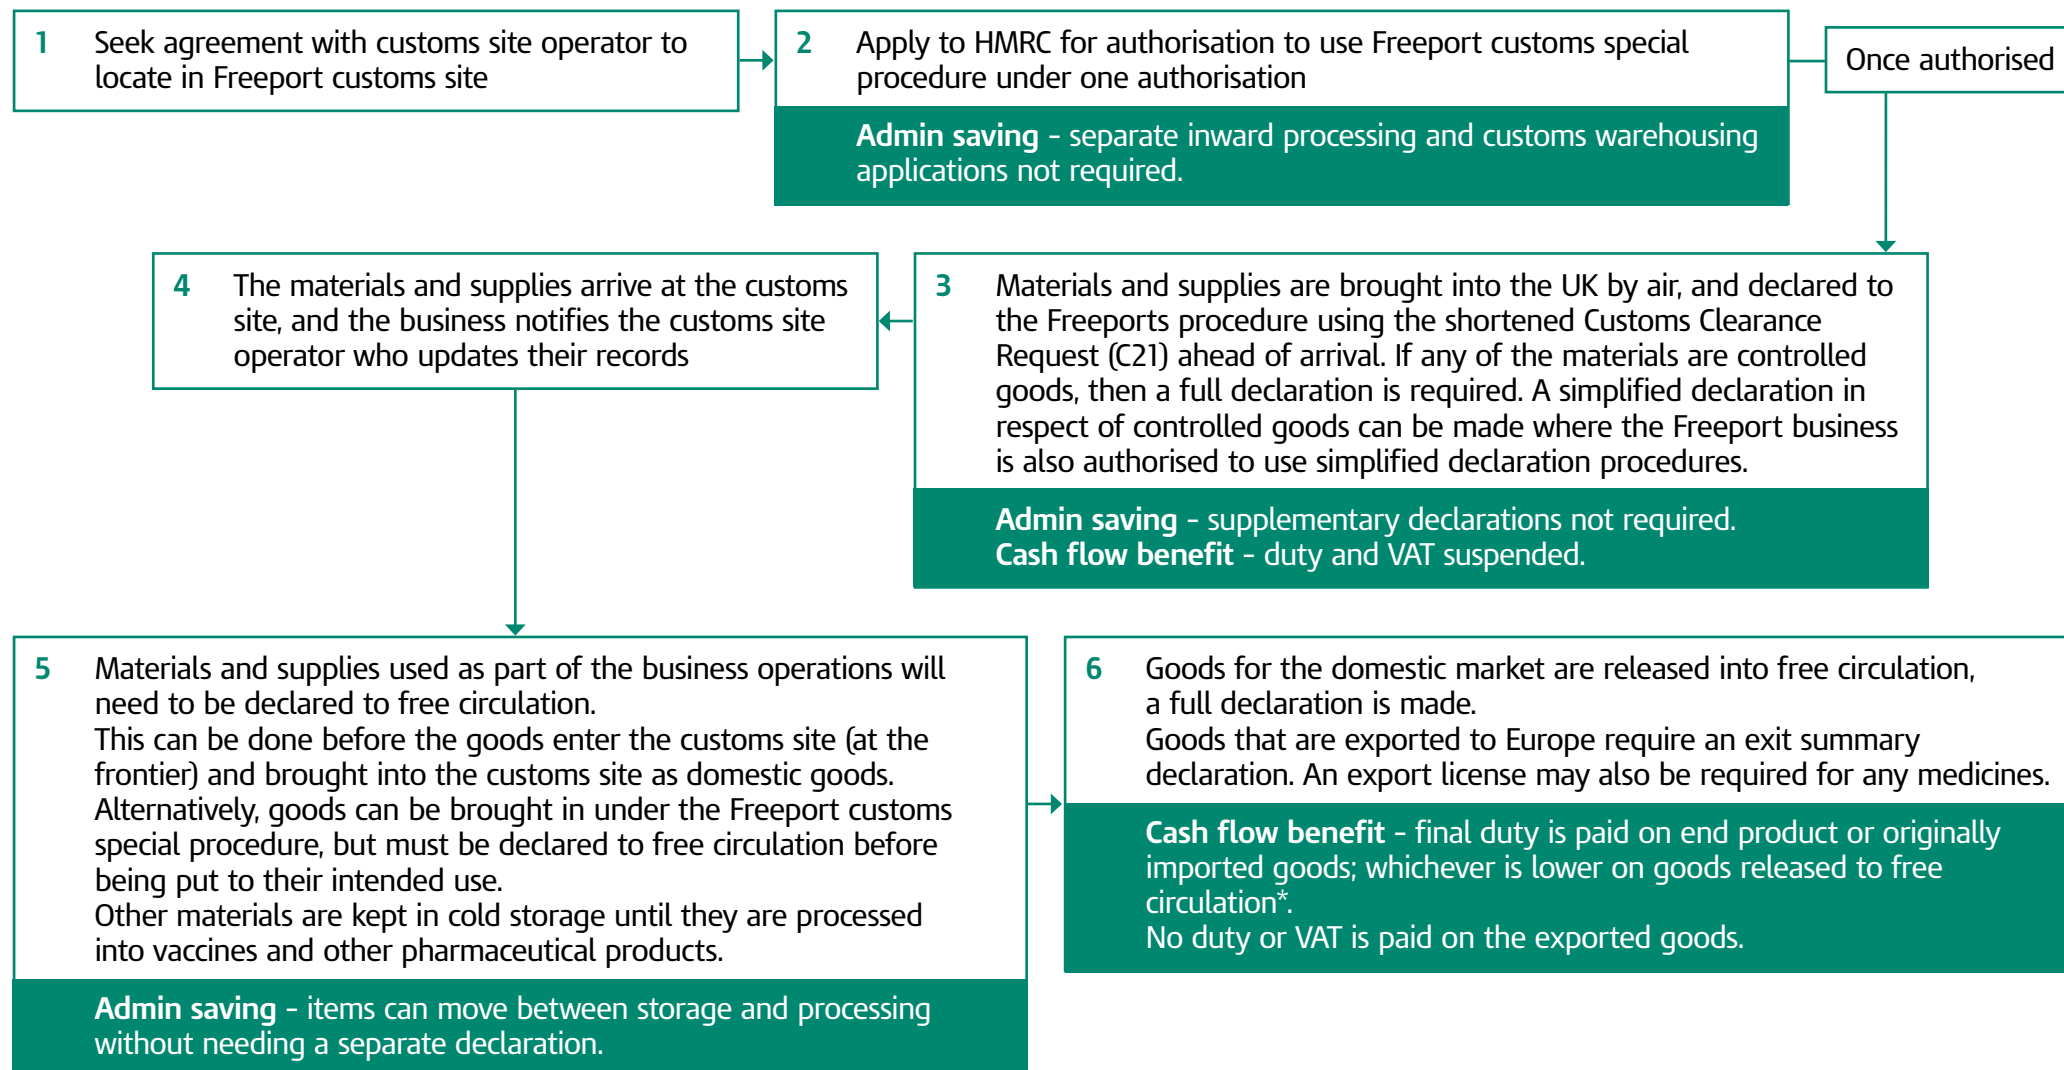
1 Seek agreement with customs site operator to locate in Freeport customs site

2 Apply to HMRC for authorisation to use Freeport customs special procedure under one authorisation

Admin saving - separate inward processing and customs warehousing applications not required.

Once authorised

4 The materials and supplies arrive at the customs site, and the business notifies the customs site operator who updates their records

3 Materials and supplies are brought into the UK by air, and declared to the Freeports procedure using the shortened Customs Clearance Request (C21) ahead of arrival. If any of the materials are controlled goods, then a full declaration is required. A simplified declaration in respect of controlled goods can be made where the Freeport business is also authorised to use simplified declaration procedures.

Admin saving - supplementary declarations not required.
Cash flow benefit - duty and VAT suspended.

5 Materials and supplies used as part of the business operations will need to be declared to free circulation.
This can be done before the goods enter the customs site (at the frontier) and brought into the customs site as domestic goods.
Alternatively, goods can be brought in under the Freeport customs special procedure, but must be declared to free circulation before being put to their intended use.
Other materials are kept in cold storage until they are processed into vaccines and other pharmaceutical products.

Admin saving - items can move between storage and processing without needing a separate declaration.

6 Goods for the domestic market are released into free circulation, a full declaration is made.
Goods that are exported to Europe require an exit summary declaration. An export license may also be required for any medicines.

Cash flow benefit - final duty is paid on end product or originally imported goods; whichever is lower on goods released to free circulation*.
No duty or VAT is paid on the exported goods.